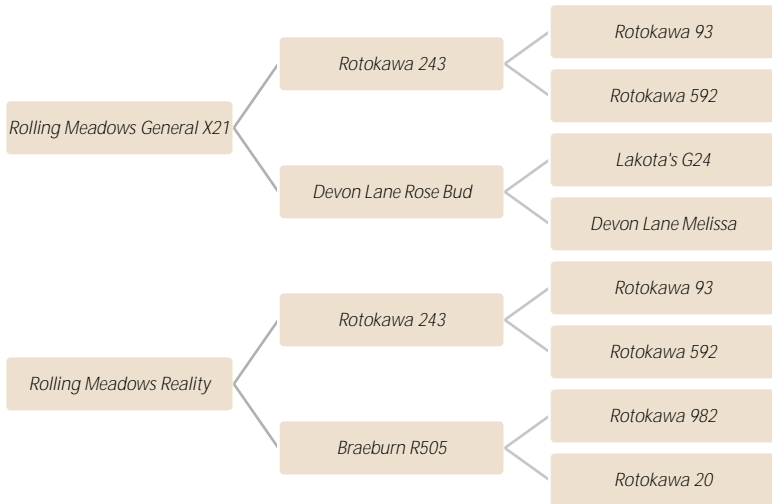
Rolling Meadows General X21

Rotokawa 243

Rotokawa 93

Rotokawa 592

Devon Lane Rose Bud

Lakota's G24

Devon Lane Melissa

Rolling Meadows Reality

Rotokawa 243

Rotokawa 93

Rotokawa 592

Braeburn R505

Rotokawa 982

Rotokawa 20